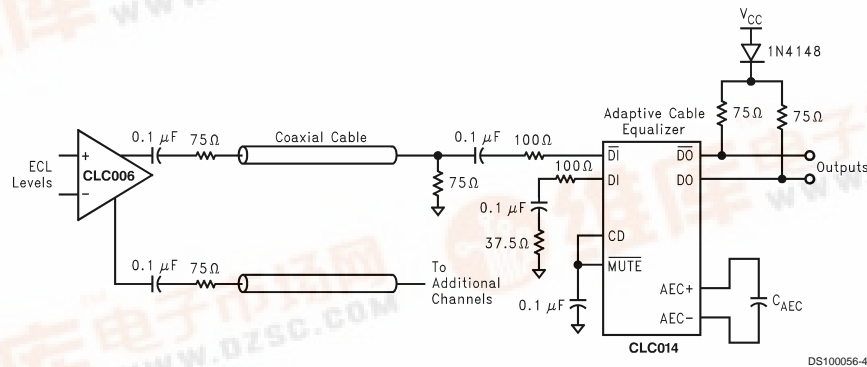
$V_{CC}$

1N4148

Adaptive Cable Equalizer

75Ω

75Ω

0.1 μF

75Ω

Coaxial Cable

0.1 μF

100Ω

$\overline{DI}$

$\overline{DO}$

Outputs

ECL Levels

+

−

CLC006

75Ω

100Ω

DI

DO

0.1 μF

37.5Ω

CD

$\overline{MUTE}$

0.1 μF

75Ω

To Additional Channels

AEC+

AEC−

$C_{AEC}$

0.1 μF

CLC014

www.DZSC.com

DS100056-4